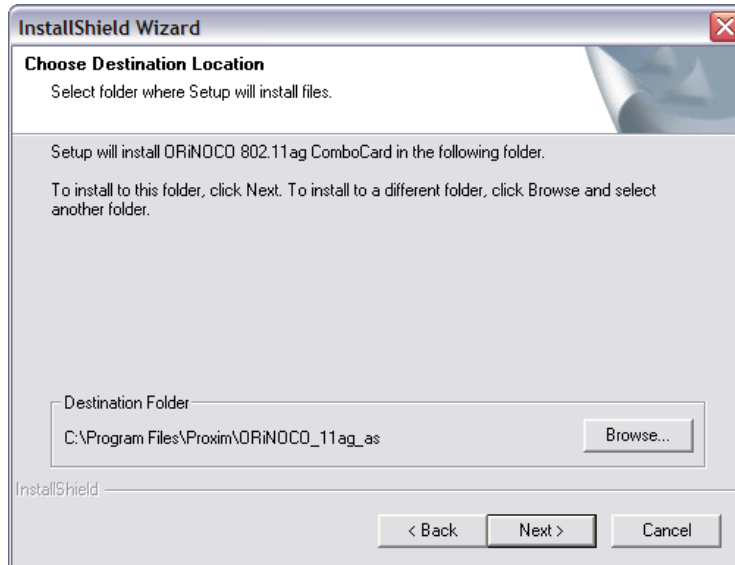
InstallShield Wizard

Choose Destination Location

Select folder where Setup will install files.

Setup will install ORiNOCO 802.11ag ComboCard in the following folder.

To install to this folder, click Next. To install to a different folder, click Browse and select another folder.

Destination Folder

C:\Program Files\Proxim\ORiNOCO_11ag_as

Browse...

InstallShield

< Back

Next >

Cancel